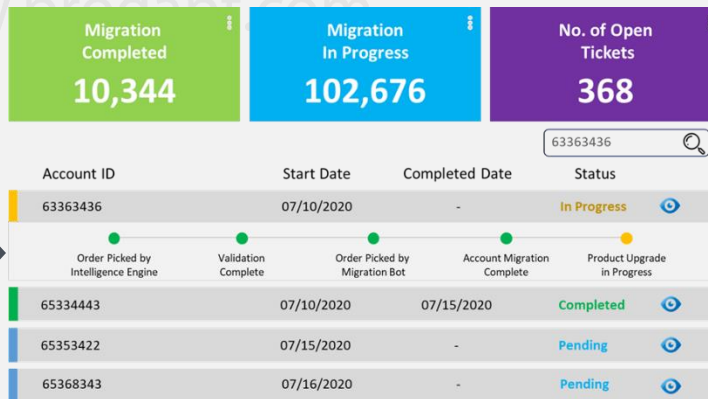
Migration Completed
10,344

Migration In Progress
102,676

No. of Open Tickets
368

63363436

| Account ID | Start Date | Completed Date | Status |
|---|---|---|---|
| 63363436 | 07/10/2020 | - | In Progress |

Order Picked by Intelligence Engine
Validation Complete
Order Picked by Migration Bot
Account Migration Complete
Product Upgrade in Progress

| Account ID | Start Date | Completed Date | Status |
|---|---|---|---|
| 65334443 | 07/10/2020 | 07/15/2020 | Completed |
| 65353422 | 07/15/2020 | - | Pending |
| 65368343 | 07/16/2020 | - | Pending |